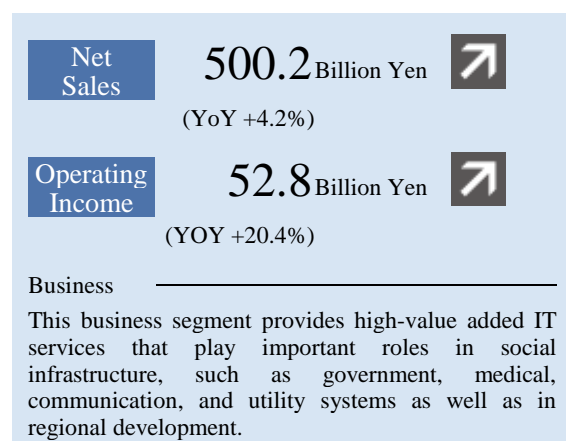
Net Sales

500.2 Billion Yen

(YoY +4.2%)

Operating Income

52.8 Billion Yen

(YOY +20.4%)

Business

This business segment provides high-value added IT services that play important roles in social infrastructure, such as government, medical, communication, and utility systems as well as in regional development.